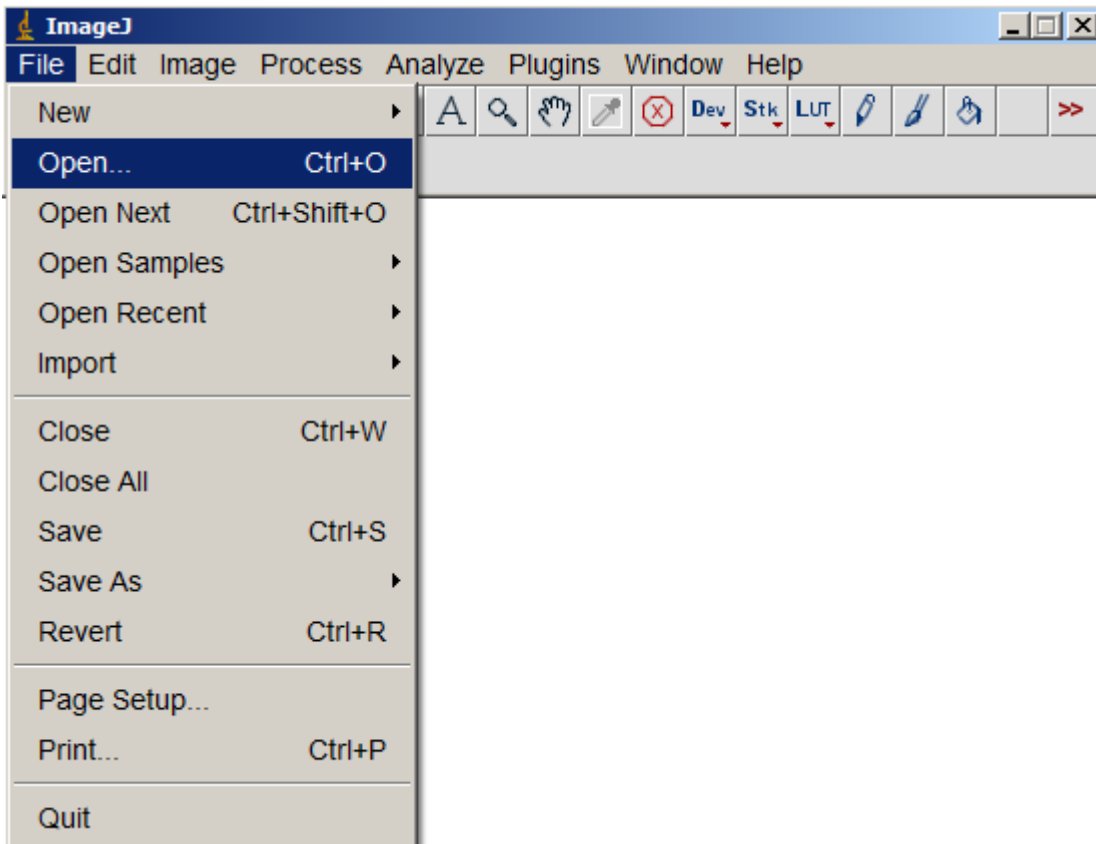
ImageJ

File Edit Image Process Analyze Plugins Window Help

A Dev Stk LUT >>

New
Open... Ctrl+O
Open Next Ctrl+Shift+O
Open Samples
Open Recent
Import

Close Ctrl+W
Close All
Save Ctrl+S
Save As
Revert Ctrl+R

Page Setup...
Print... Ctrl+P

Quit